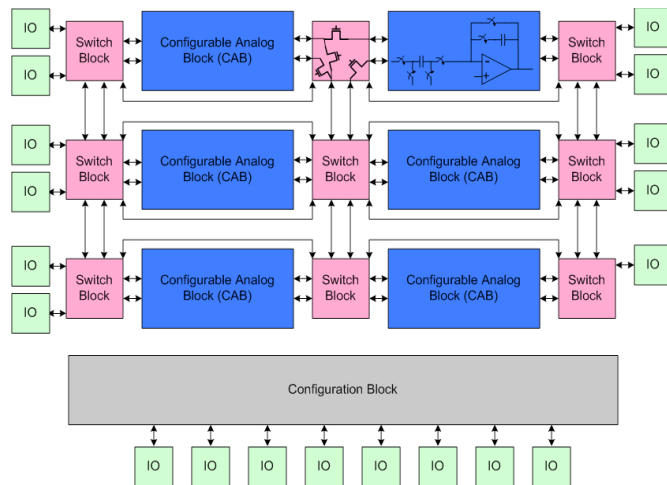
IO
IO
Switch Block
Configurable Analog Block (CAB)
Switch Block
IO
IO

IO
IO
Switch Block
Configurable Analog Block (CAB)
Switch Block
Configurable Analog Block (CAB)
Switch Block
IO
IO

IO
IO
Switch Block
Configurable Analog Block (CAB)
Switch Block
Configurable Analog Block (CAB)
Switch Block
IO

Configuration Block

IO
IO
IO
IO
IO
IO
IO
IO